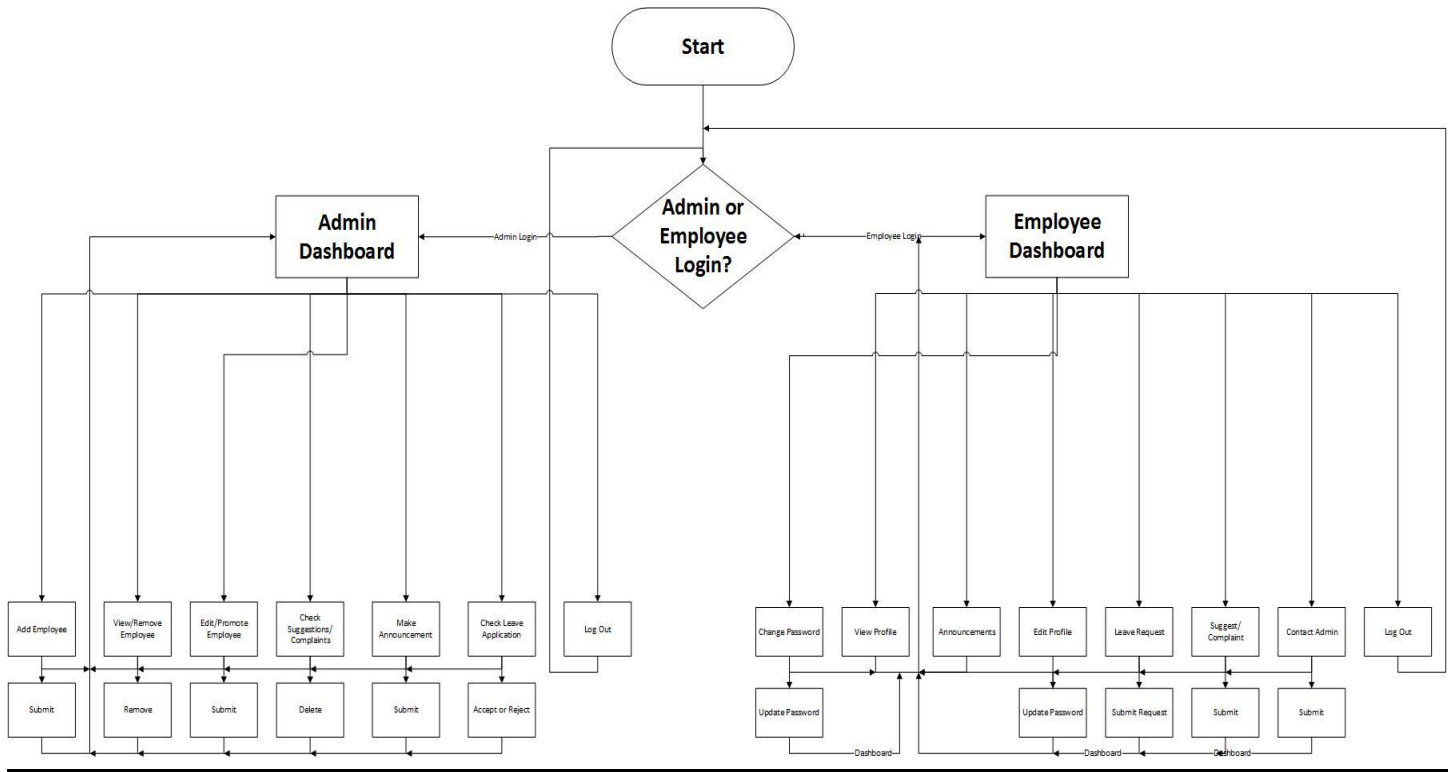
Start

Admin or Employee Login?

Admin Login

Employee Login

Admin Dashboard

Employee Dashboard

Add Employee

View/Remove Employee

Edit/Promote Employee

Check Suggestions/ Complaints

Make Announcement

Check Leave Application

Log Out

Submit

Remove

Submit

Delete

Submit

Accept or Reject

Change Password

View Profile

Announcements

Edit Profile

Leave Request

Suggest/ Complaint

Contact Admin

Log Out

Update Password

Update Password

Submit Request

Submit

Submit

Dashboard

Dashboard

Dashboard